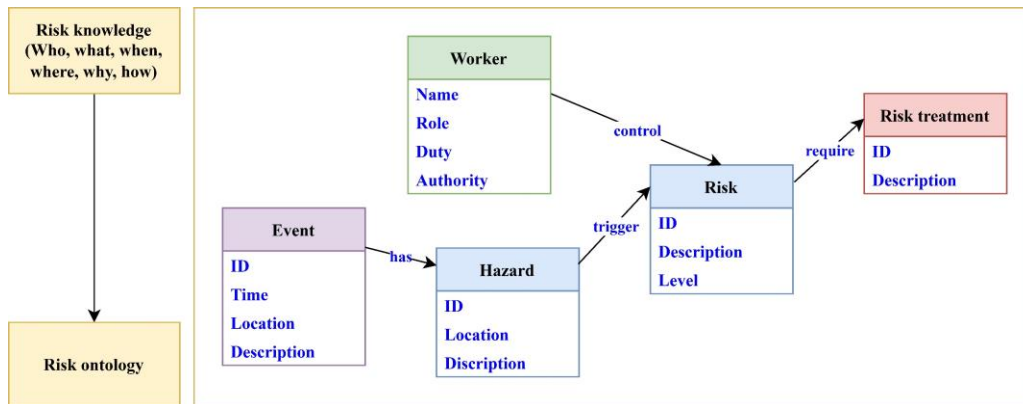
Risk knowledge (Who, what, when, where, why, how)

Risk ontology

Worker
Name
Role
Duty
Authority

control

Risk treatment
ID
Description

require

Risk
ID
Description
Level

trigger

Event
ID
Time
Location
Description

has

Hazard
ID
Location
Discription